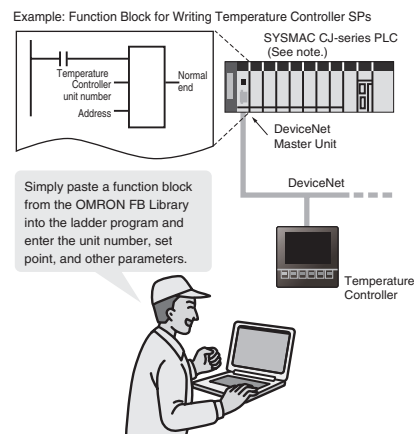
Example: Function Block for Writing Temperature Controller SPs

Temperature Controller unit number

Address

Normal end

SYSMAC CJ-series PLC (See note.)

DeviceNet Master Unit

DeviceNet

Simply paste a function block from the OMRON FB Library into the ladder program and enter the unit number, set point, and other parameters.

Temperature Controller